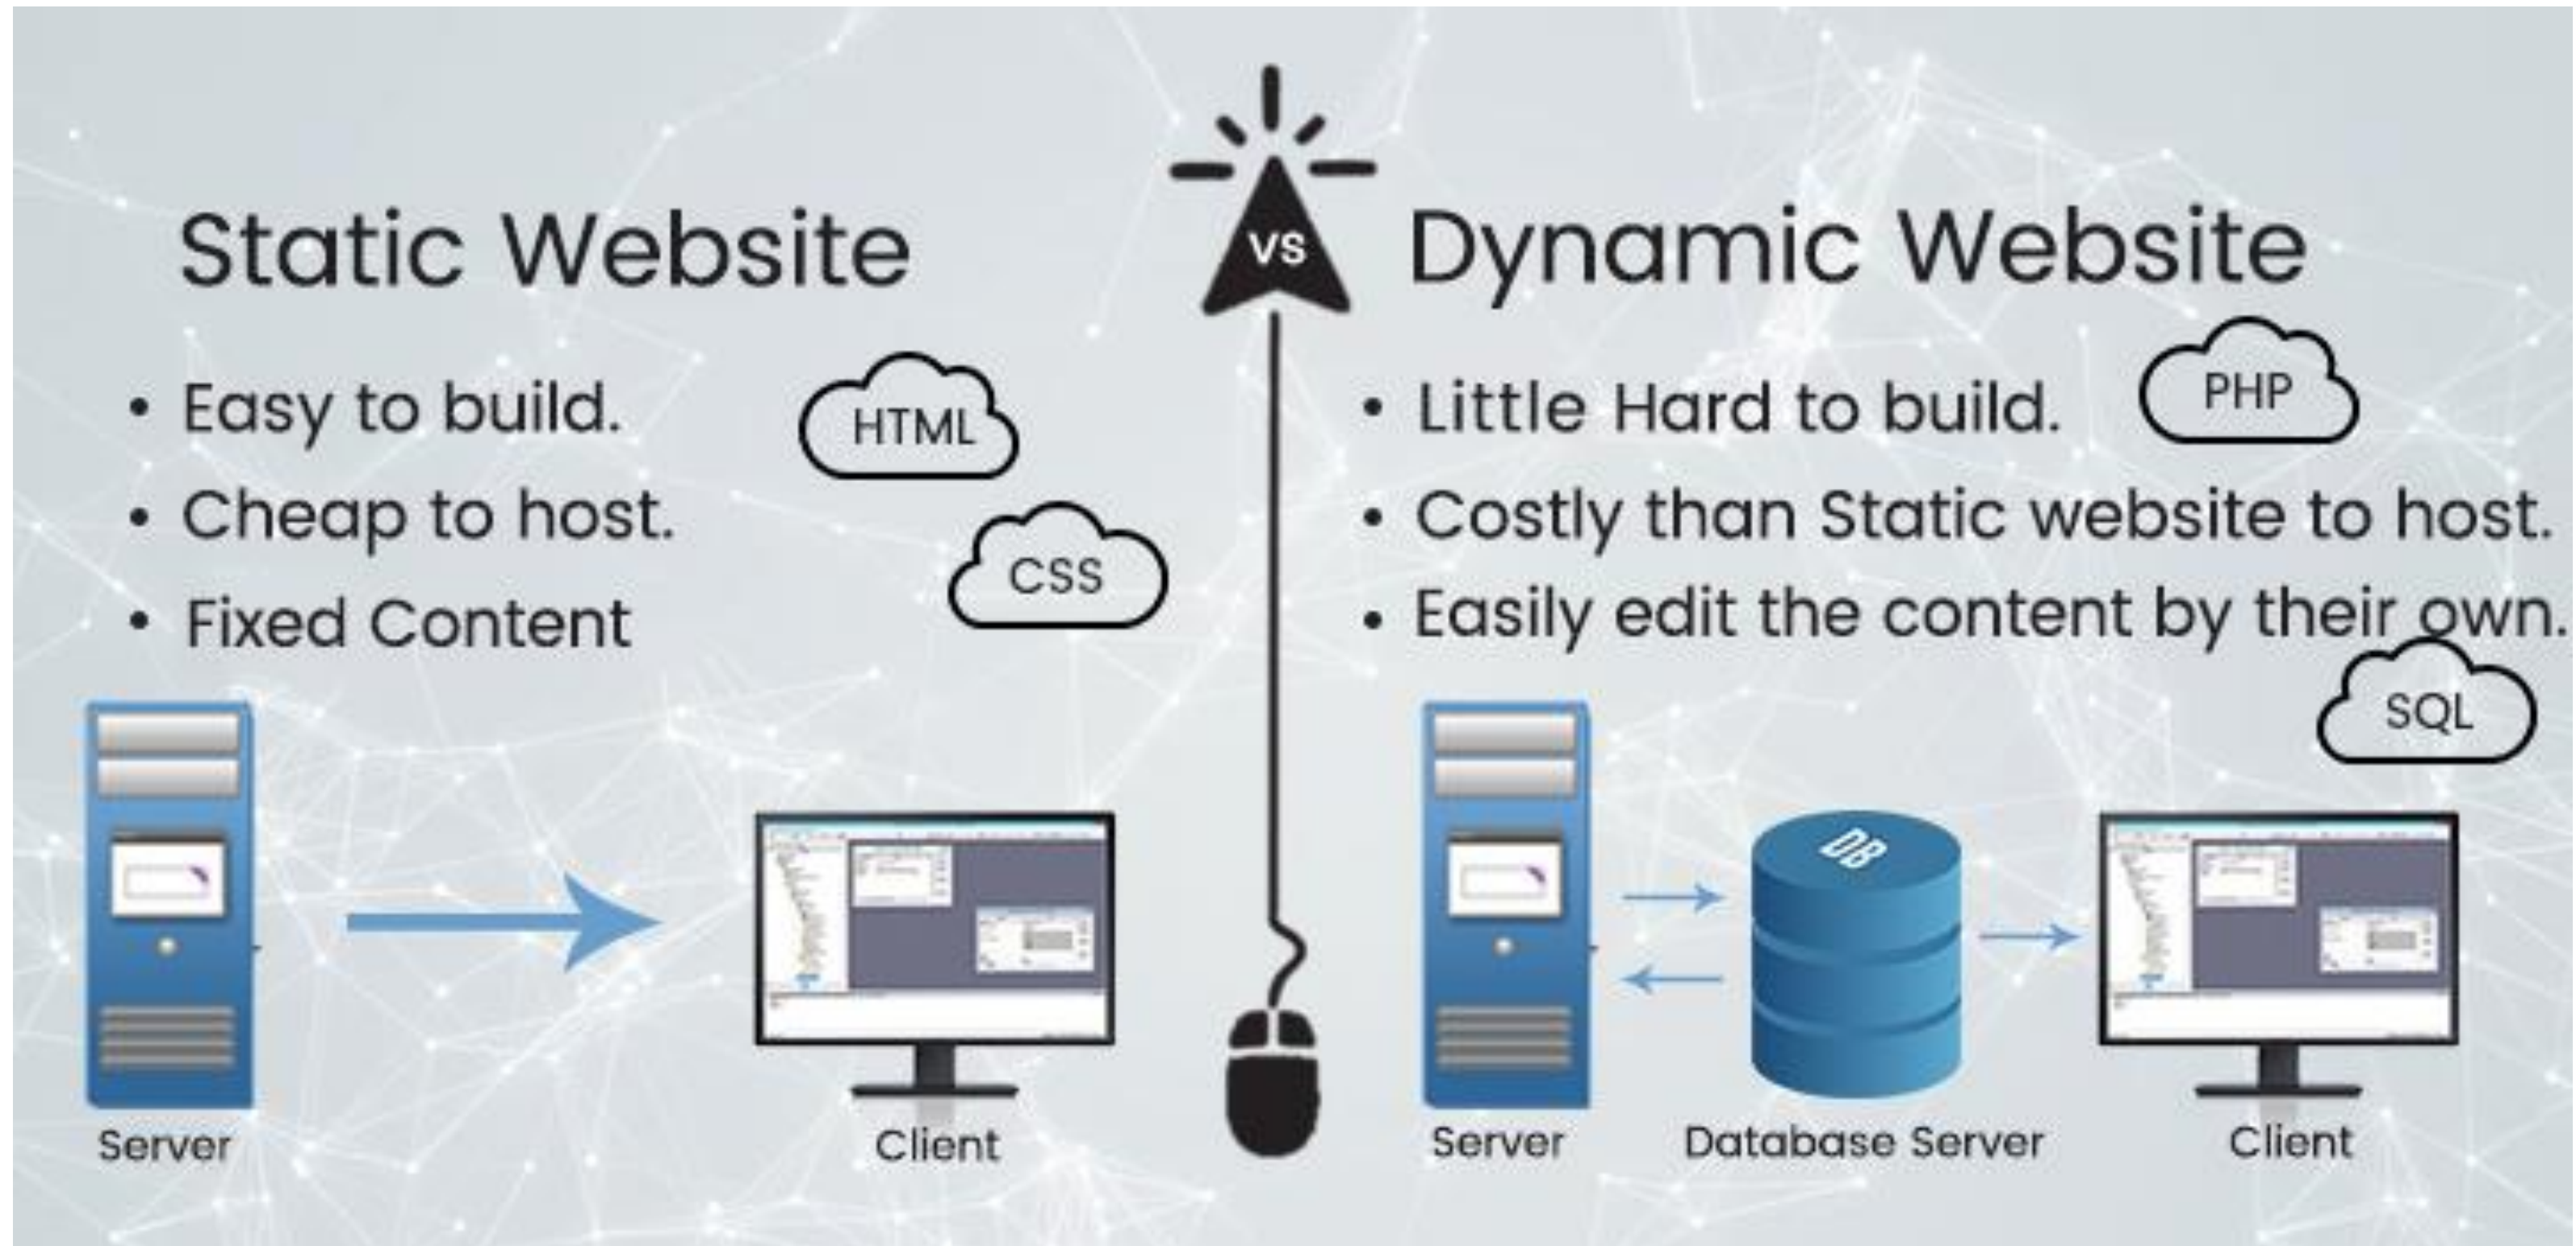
Static Website

VS

Dynamic Website

• Easy to build.
• Cheap to host.
• Fixed Content

HTML

CSS

Server

Client

• Little Hard to build.
• Costly than Static website to host.
• Easily edit the content by their own.

PHP

SQL

DB

Server

Database Server

Client